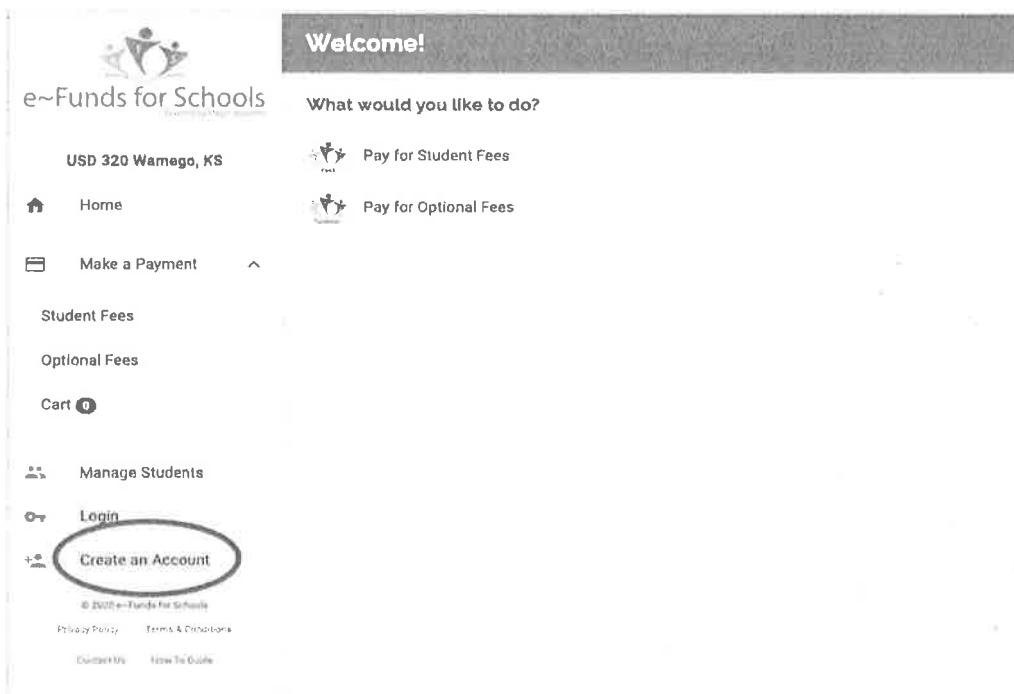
e~Funds for Schools
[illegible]

USD 320 Wamego, KS

Home

Make a Payment

Student Fees

Optional Fees

Cart 0

Manage Students

Login

Create an Account

© 2020 e~Funds for Schools

Privacy Policy Terms & Conditions

Contact Us How To Guide

Welcome!

What would you like to do?

Pay for Student Fees

Pay for Optional Fees